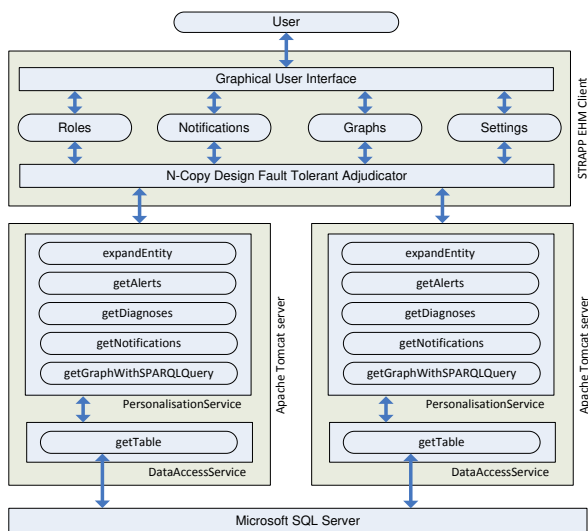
User

Graphical User Interface

Roles

Notifications

Graphs

Settings

N-Copy Design Fault Tolerant Adjudicator

STRAPP EHM Client

expandEntity

getAlerts

getDiagnoses

getNotifications

getGraphWithSPARQLQuery

PersonalisationService

getTable

DataAccessService

Apache Tomcat server

expandEntity

getAlerts

getDiagnoses

getNotifications

getGraphWithSPARQLQuery

PersonalisationService

getTable

DataAccessService

Apache Tomcat server

Microsoft SQL Server